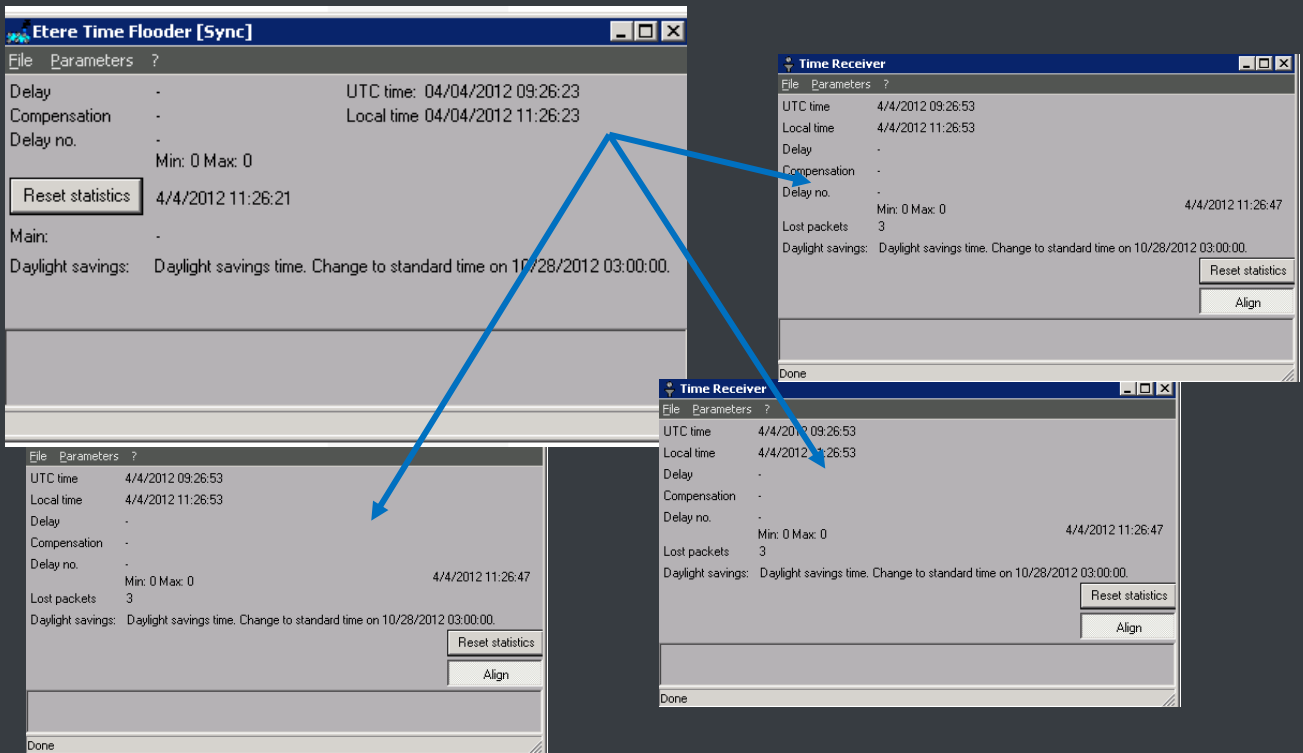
Etere Time Flooder [Sync]

File Parameters ?

Delay -
Compensation -
Delay no. -
Min: 0 Max: 0

UTC time: 04/04/2012 09:26:23
Local time 04/04/2012 11:26:23

Reset statistics 4/4/2012 11:26:21

Main: -

Daylight savings: Daylight savings time. Change to standard time on 10/28/2012 03:00:00.

Time Receiver

File Parameters ?

UTC time 4/4/2012 09:26:53
Local time 4/4/2012 11:26:53
Delay -
Compensation -
Delay no. -
Min: 0 Max: 0 4/4/2012 11:26:47
Lost packets 3
Daylight savings: Daylight savings time. Change to standard time on 10/28/2012 03:00:00.

Reset statistics
Align

Done

Time Receiver

File Parameters ?

UTC time 4/4/2012 09:26:53
Local time 4/4/2012 11:26:53
Delay -
Compensation -
Delay no. -
Min: 0 Max: 0 4/4/2012 11:26:47
Lost packets 3
Daylight savings: Daylight savings time. Change to standard time on 10/28/2012 03:00:00.

Reset statistics
Align

Done

File Parameters ?

UTC time 4/4/2012 09:26:53
Local time 4/4/2012 11:26:53
Delay -
Compensation -
Delay no. -
Min: 0 Max: 0 4/4/2012 11:26:47
Lost packets 3
Daylight savings: Daylight savings time. Change to standard time on 10/28/2012 03:00:00.

Reset statistics
Align

Done